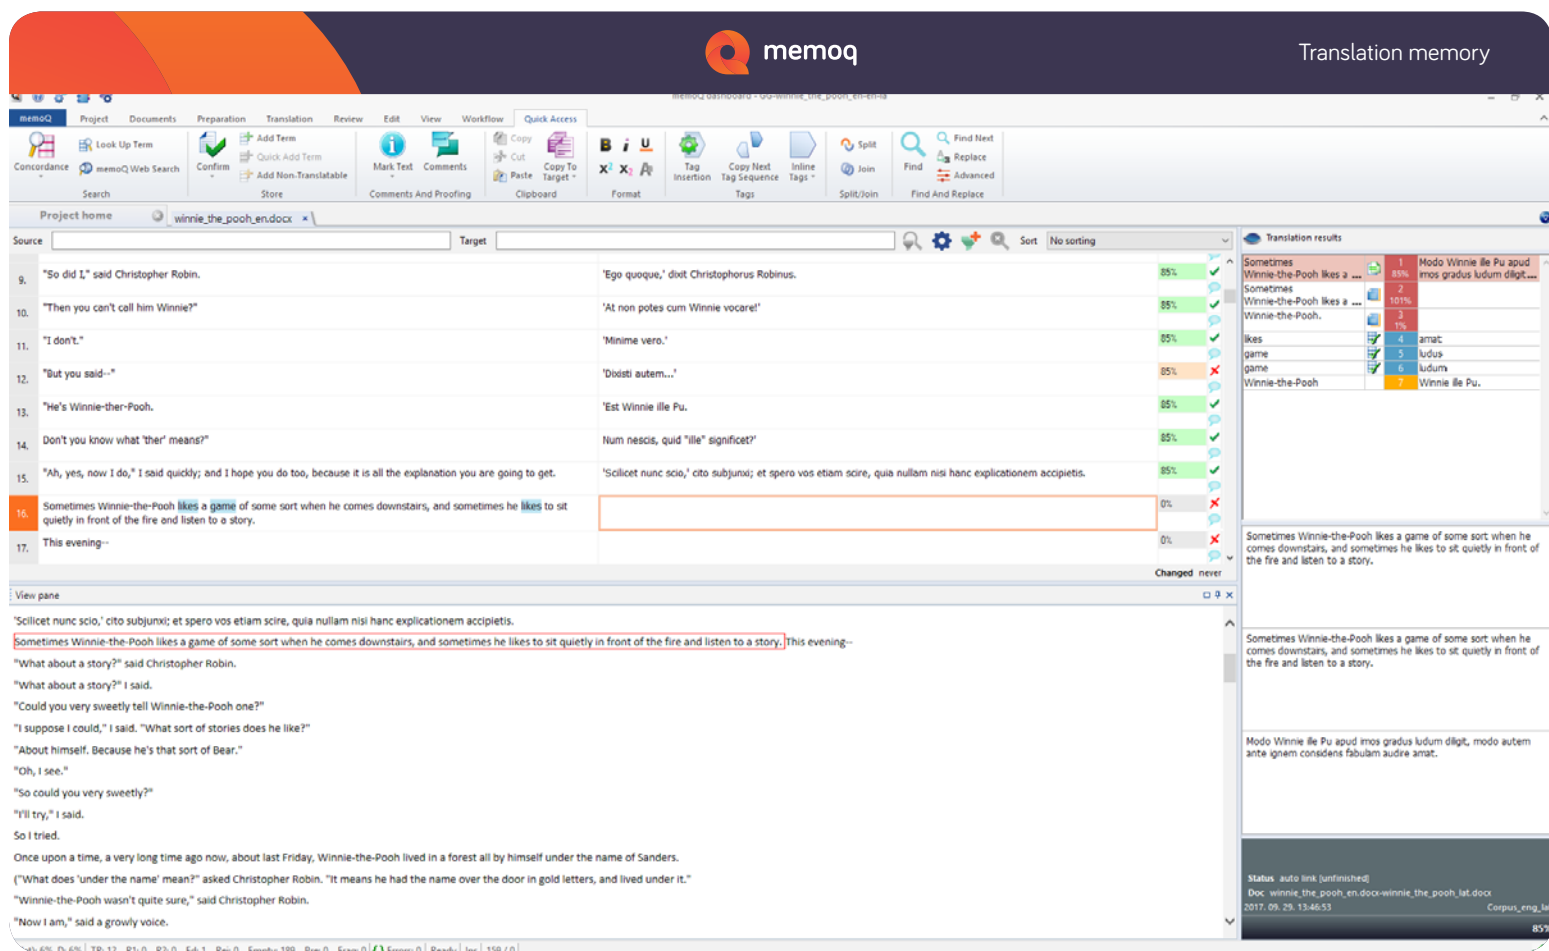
memoq

Translation memory

memoQ dashboard - GG-winnie_the_pooh_en-en-la

memoQ Project Documents Preparation Translation Review Edit View Workflow Quick Access

Concordance Look Up Term memoQ Web Search Search

Confirm Add Term Quick Add Term Add Non-Translatable Store

Mark Text Comments Comments And Proofing

Copy Cut Paste Copy To Target Clipboard

Format

Tag Insertion Copy Next Tag Sequence Inline Tags Tags

Split Join Split/Join

Find Find Next Replace Advanced Find And Replace

Project home winnie_the_pooh_en.docx

Source Target Sort No sorting

| | Source | Target | | |
|---|---|---|---|---|
| 9. | "So did I," said Christopher Robin. | 'Ego quoque,' dixit Christophorus Robinus. | 85% | ✓ |
| 10. | "Then you can't call him Winnie?" | 'At non potes cum Winnie vocare!' | 85% | ✓ |
| 11. | "I don't." | 'Minime vero.' | 85% | ✓ |
| 12. | "But you said--" | 'Dixisti autem...' | 85% | ✗ |
| 13. | "He's Winnie-ther-Pooh. | 'Est Winnie ille Pu. | 85% | ✓ |
| 14. | Don't you know what 'ther' means?" | Num nescis, quid "ille" significet?' | 85% | ✓ |
| 15. | "Ah, yes, now I do," I said quickly; and I hope you do too, because it is all the explanation you are going to get. | 'Scilicet nunc scio,' cito subjunxi; et spero vos etiam scire, quia nullam nisi hanc explicationem accipietis. | 85% | ✓ |
| 16. | Sometimes Winnie-the-Pooh likes a game of some sort when he comes downstairs, and sometimes he likes to sit quietly in front of the fire and listen to a story. | | 0% | ✗ |
| 17. | This evening-- | | 0% | ✗ |

Changed never

View pane

'Scilicet nunc scio,' cito subjunxi; et spero vos etiam scire, quia nullam nisi hanc explicationem accipietis.
Sometimes Winnie-the-Pooh likes a game of some sort when he comes downstairs, and sometimes he likes to sit quietly in front of the fire and listen to a story. This evening--
"What about a story?" said Christopher Robin.
"What about a story?" I said.
"Could you very sweetly tell Winnie-the-Pooh one?"
"I suppose I could," I said. "What sort of stories does he like?"
"About himself. Because he's that sort of Bear."
"Oh, I see."
"So could you very sweetly?"
"I'll try," I said.
So I tried.
Once upon a time, a very long time ago now, about last Friday, Winnie-the-Pooh lived in a forest all by himself under the name of Sanders.
("What does 'under the name' mean?" asked Christopher Robin. "It means he had the name over the door in gold letters, and lived under it."
"Winnie-the-Pooh wasn't quite sure," said Christopher Robin.
"Now I am," said a growly voice.

Translation results

| | | | |
|---|---|---|---|
| Sometimes Winnie-the-Pooh likes a ... | 1 85% | Modo Winnie ille Pu apud imos gradus ludum diligit... |
| Sometimes Winnie-the-Pooh likes a ... | 2 101% | |
| Winnie-the-Pooh. | 3 1% | |
| likes | 4 | amat |
| game | 5 | ludus |
| game | 6 | ludum |
| Winnie-the-Pooh | 7 | Winnie ille Pu. |

Sometimes Winnie-the-Pooh likes a game of some sort when he comes downstairs, and sometimes he likes to sit quietly in front of the fire and listen to a story.

Sometimes Winnie-the-Pooh likes a game of some sort when he comes downstairs, and sometimes he likes to sit quietly in front of the fire and listen to a story.

Modo Winnie ille Pu apud imos gradus ludum diligit, modo autem ante ignem considens fabulam audire amat.

Status auto link [unfinished]
Doc winnie_the_pooh_en.docx-winnie_the_pooh_lat.docx
2017. 09. 29. 13:46:53 Corpus_eng_la
85%